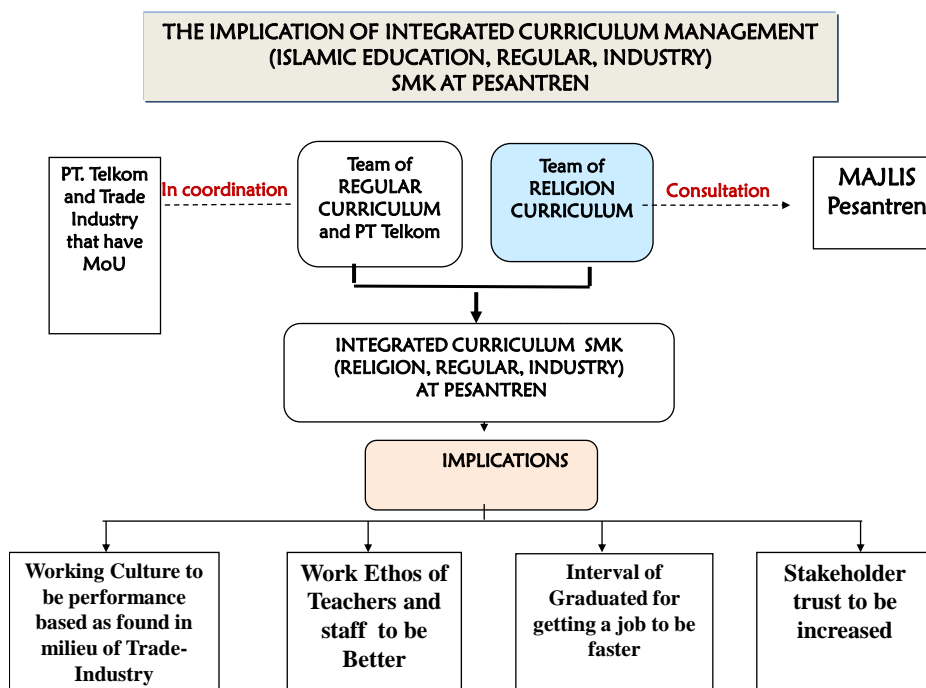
THE IMPLICATION OF INTEGRATED CURRICULUM MANAGEMENT
(ISLAMIC EDUCATION, REGULAR, INDUSTRY)
SMK AT PESANTREN

PT. Telkom and Trade Industry that have MoU

In coordination

Team of REGULAR CURRICULUM and PT Telkom

Team of RELIGION CURRICULUM

Consultation

MAJLIS Pesantren

INTEGRATED CURRICULUM SMK (RELIGION, REGULAR, INDUSTRY) AT PESANTREN

IMPLICATIONS

Working Culture to be performance based as found in milieu of Trade-Industry

Work Ethos of Teachers and staff to be Better

Interval of Graduated for getting a job to be faster

Stakeholder trust to be increased